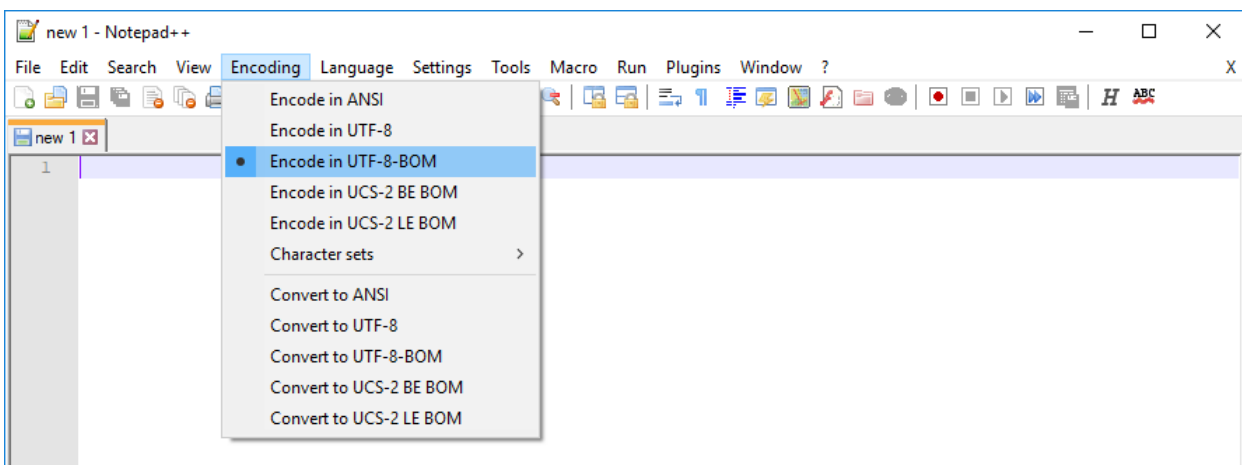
new 1 - Notepad++

File Edit Search View Encoding Language Settings Tools Macro Run Plugins Window ? X

new 1

1

Encode in ANSI
Encode in UTF-8
Encode in UTF-8-BOM
Encode in UCS-2 BE BOM
Encode in UCS-2 LE BOM
Character sets

Convert to ANSI
Convert to UTF-8
Convert to UTF-8-BOM
Convert to UCS-2 BE BOM
Convert to UCS-2 LE BOM

H ABC